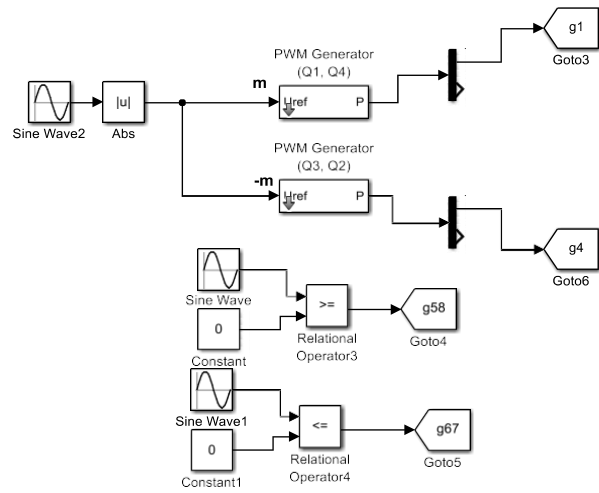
PWM Generator
(Q1, Q4)

g1
Goto3

m

Uref P

Sine Wave2

|u|
Abs

PWM Generator
(Q3, Q2)

-m

Uref P

g4
Goto6

Sine Wave

>=

g58

0
Constant

Relational Operator3

Goto4

Sine Wave1

<=

g67

0
Constant1

Relational Operator4

Goto5